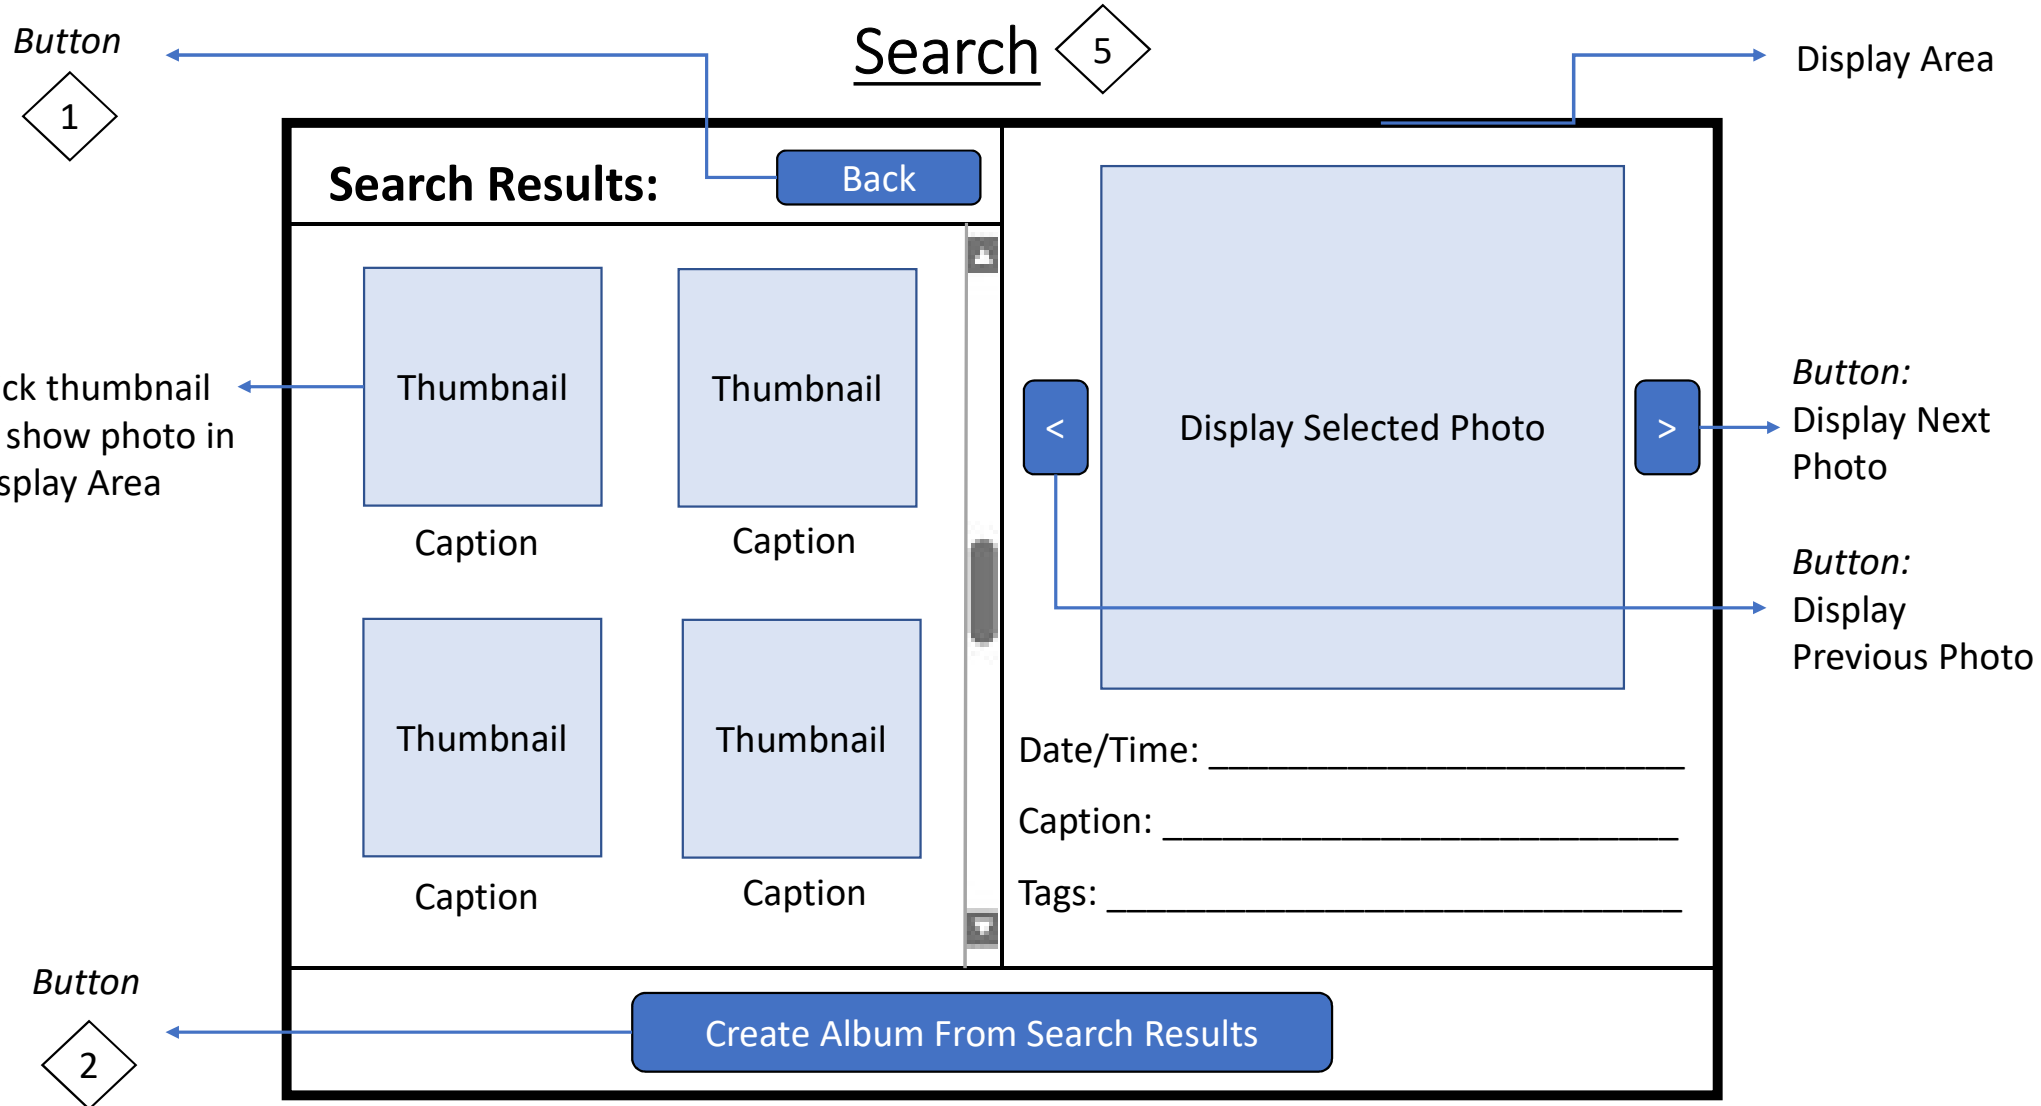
Button
1

Search 5

Display Area

Search Results:

Back

ck thumbnail show photo in splay Area

Thumbnail
Caption

Thumbnail
Caption

Thumbnail
Caption

Thumbnail
Caption

<

Display Selected Photo

>

Button:
Display Next Photo

Button:
Display Previous Photo

Date/Time: ______________________

Caption: ________________________

Tags: ___________________________

Button
2

Create Album From Search Results